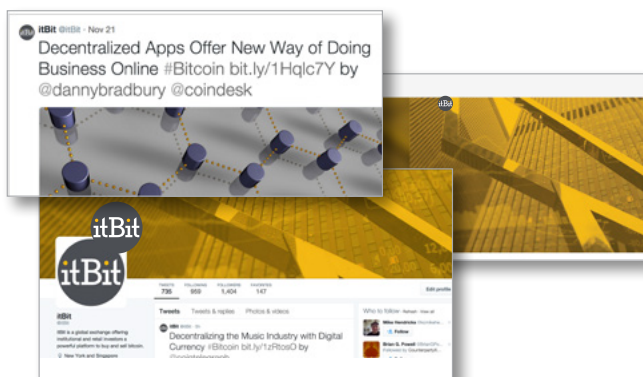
itBit @itBit · Nov 21
Decentralized Apps Offer New Way of Doing Business Online #Bitcoin bit.ly/1Hqlc7Y by @dannybradbury @coindesk

itBit

itBit

TWEETS 736 FOLLOWING 959 FOLLOWERS 1,404 FAVORITES 147

Edit profile

Tweets Tweets & replies Photos & videos

itBit
itBit is a global exchange offering institutional and retail investors a powerful platform to buy and sell bitcoin.
New York and Singapore

Decentralizing the Music Industry with Digital Currency #Bitcoin bit.ly/1zRtosO by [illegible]

Who to follow · Refresh · View all
Mike Hendricks
Follow
Brian G. Powell